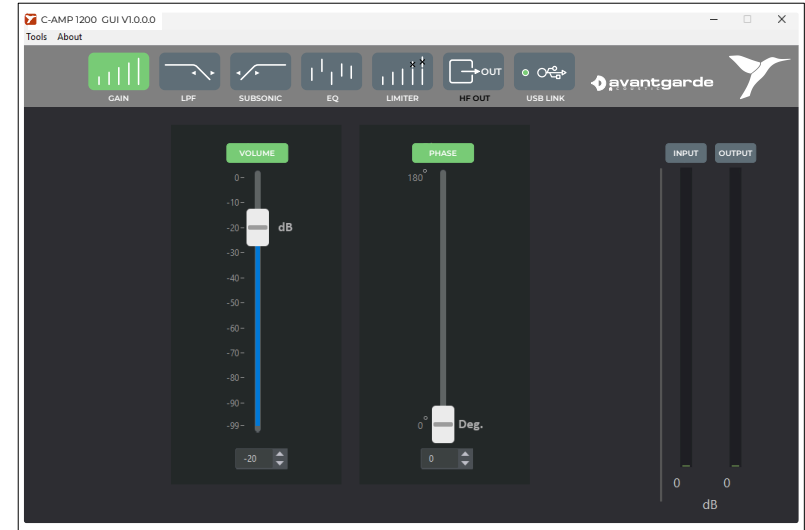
C-AMP 1200 GUI V1.0.0.0

Tools About

GAIN LPF SUBSONIC EQ LIMITER OUT HF OUT USB LINK

avantgarde

VOLUME

0
-10
-20
-30
-40
-50
-60
-70
-80
-90
-99

dB

-20

PHASE

180°

0°

Deg.

0

INPUT OUTPUT

0 0

dB